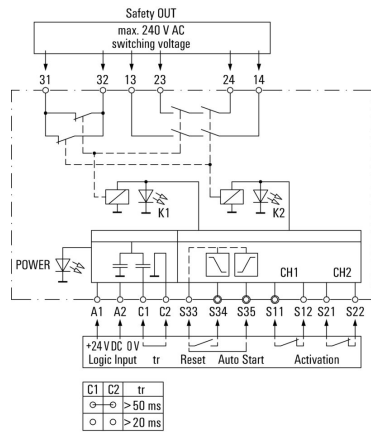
Safety OUT
max. 240 V AC
switching voltage

31 32 13 23 24 14

K1 K2

POWER

CH1 CH2

A1 A2 C1 C2 S33 S34 S35 S11 S12 S21 S22

+24 V DC 0 V
Logic Input tr Reset Auto Start Activation

| C1 | C2 | tr |
|---|---|---|
| ○ | ○ | > 50 ms |
| ○ | ○ | > 20 ms |